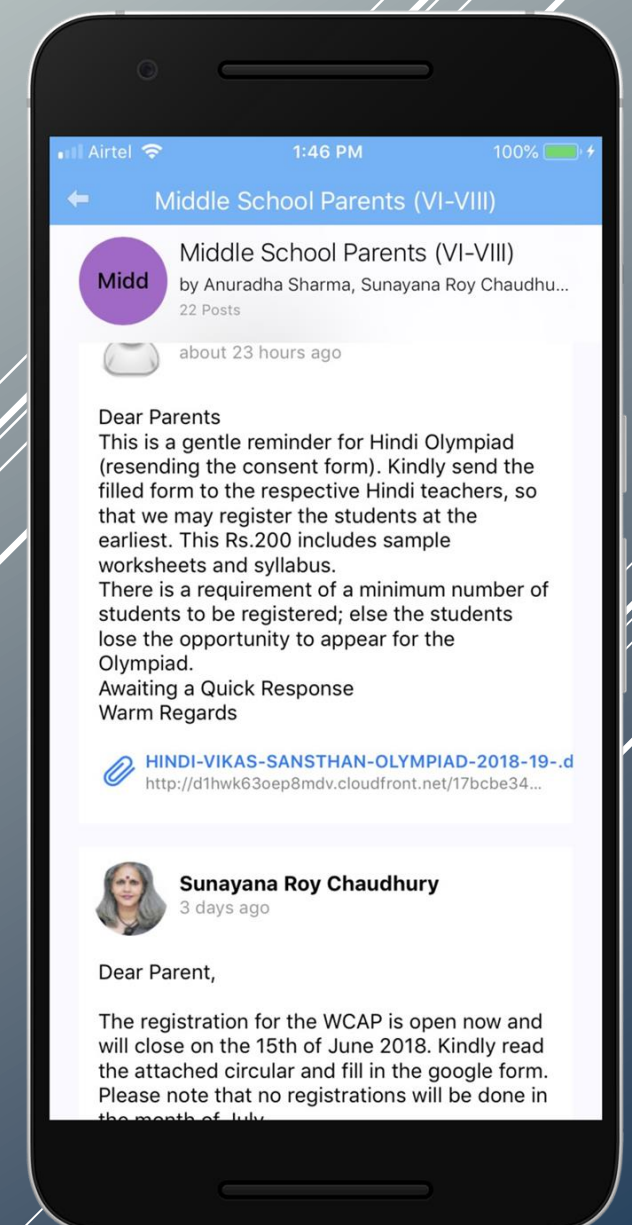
Airtel 1:46 PM 100%

Middle School Parents (VI-VIII)

Midd

Middle School Parents (VI-VIII)
by Anuradha Sharma, Sunayana Roy Chaudhu...
22 Posts

about 23 hours ago

Dear Parents
This is a gentle reminder for Hindi Olympiad (resending the consent form). Kindly send the filled form to the respective Hindi teachers, so that we may register the students at the earliest. This Rs.200 includes sample worksheets and syllabus.
There is a requirement of a minimum number of students to be registered; else the students lose the opportunity to appear for the Olympiad.
Awaiting a Quick Response
Warm Regards

HINDI-VIKAS-SANSTHAN-OLYMPIAD-2018-19-.d
http://d1hwk63oep8mdv.cloudfront.net/17bcbe34...

Sunayana Roy Chaudhury
3 days ago

Dear Parent,

The registration for the WCAP is open now and will close on the 15th of June 2018. Kindly read the attached circular and fill in the google form. Please note that no registrations will be done in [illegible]